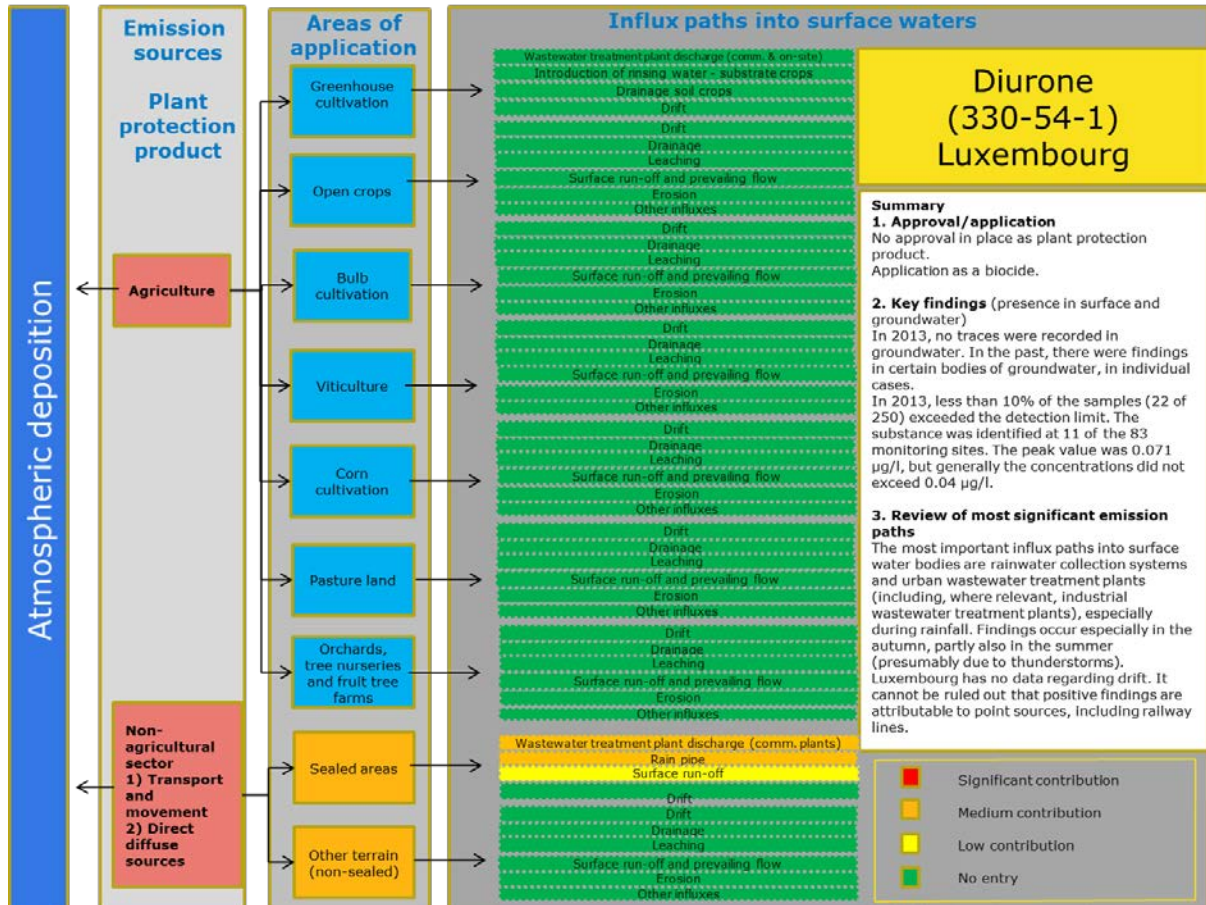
Atmospheric deposition

Emission sources

Plant protection product

Agriculture

Non-agricultural sector
1) Transport and movement
2) Direct diffuse sources

Areas of application

Greenhouse cultivation

Open crops

Bulb cultivation

Viticulture

Corn cultivation

Pasture land

Orchards, tree nurseries and fruit tree farms

Sealed areas

Other terrain (non-sealed)

Influx paths into surface waters

Wastewater treatment plant discharge (comm. & on-site)
Introduction of rinsing water - substrate crops
Drainage soil crops
Drift

Drift
Drainage
Leaching
Surface run-off and prevailing flow
Erosion
Other influxes

Drift
Drainage
Leaching
Surface run-off and prevailing flow
Erosion
Other influxes

Drift
Drainage
Leaching
Surface run-off and prevailing flow
Erosion
Other influxes

Drift
Drainage
Leaching
Surface run-off and prevailing flow
Erosion
Other influxes

Drift
Drainage
Leaching
Surface run-off and prevailing flow
Erosion
Other influxes

Drift
Drainage
Leaching
Surface run-off and prevailing flow
Erosion
Other influxes

Wastewater treatment plant discharge (comm. plants)
Rain pipe
Surface run-off
Drift

Drift
Drainage
Leaching
Surface run-off and prevailing flow
Erosion
Other influxes

Diurone (330-54-1) Luxembourg

Summary
1. Approval/application
No approval in place as plant protection product.
Application as a biocide.

2. Key findings (presence in surface and groundwater)
In 2013, no traces were recorded in groundwater. In the past, there were findings in certain bodies of groundwater, in individual cases.
In 2013, less than 10% of the samples (22 of 250) exceeded the detection limit. The substance was identified at 11 of the 83 monitoring sites. The peak value was 0.071 µg/l, but generally the concentrations did not exceed 0.04 µg/l.

3. Review of most significant emission paths
The most important influx paths into surface water bodies are rainwater collection systems and urban wastewater treatment plants (including, where relevant, industrial wastewater treatment plants), especially during rainfall. Findings occur especially in the autumn, partly also in the summer (presumably due to thunderstorms). Luxembourg has no data regarding drift. It cannot be ruled out that positive findings are attributable to point sources, including railway lines.

Significant contribution
Medium contribution
Low contribution
No entry